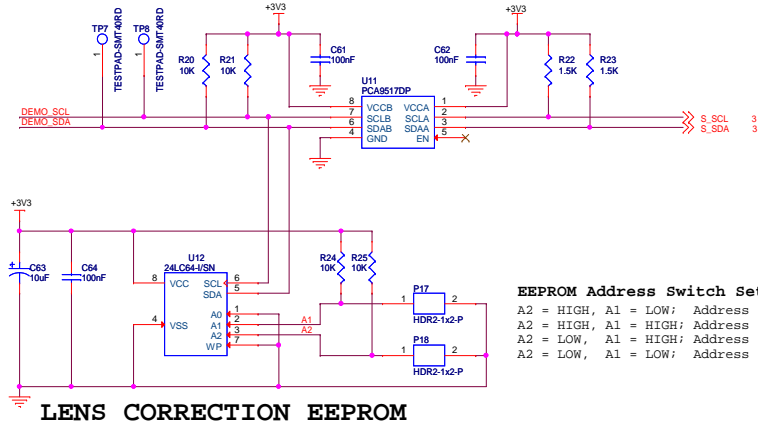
+3V3

+3V3

TP7
1
TESTPAD-SMT40RD

TP8
1
TESTPAD-SMT40RD

R20
10K

R21
10K

C61
100nF

C62
100nF

R22
1.5K

R23
1.5K

U11
PCA9517DP

8 VCCB
7 SCLB
6 SDAB
4 GND

VCCA 1
SCLA 2
SDAA 3
EN 5

DEMO_SCL
DEMO_SDA

S_SCL 3
S_SDA 3

+3V3

C63
10uF

C64
100nF

U12
24LC64-I/SN

8 VCC
4 VSS

SCL 6
SDA 5

A0 1
A1 2
A2 3
WP 7

A1
A2

R24
10K

R25
10K

P17
1 2
HDR2-1x2-P

P18
1 2
HDR2-1x2-P

EEPROM Address Switch Set
A2 = HIGH, A1 = LOW; Address
A2 = HIGH, A1 = HIGH; Address
A2 = LOW, A1 = HIGH; Address
A2 = LOW, A1 = LOW; Address

LENS CORRECTION EEPROM